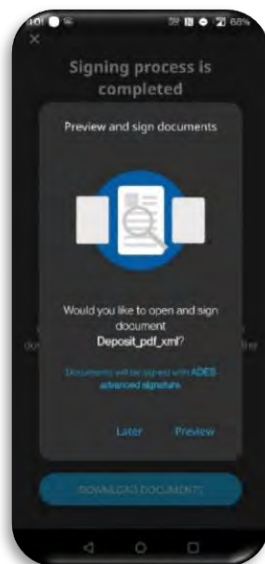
68%

Signing process is completed

Preview and sign documents

Would you like to open and sign document Deposit_pdf_xml?

Documents will be signed with ADES advanced signature

Later Preview

DOWNLOAD DOCUMENTS